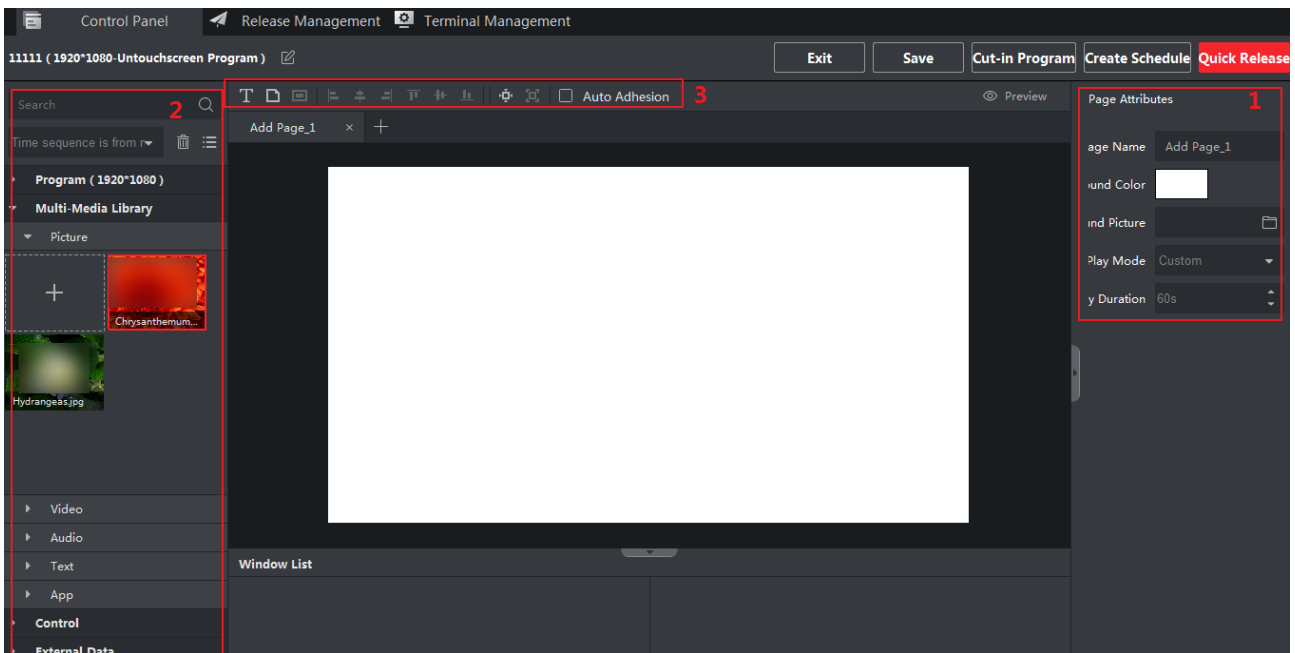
Control Panel
Release Management
Terminal Management

11111 ( 1920*1080-Untouchscreen Program )

Exit
Save
Cut-in Program
Create Schedule
Quick Release

Search
2
Time sequence is from r
Program ( 1920*1080 )
Multi-Media Library
Picture
Chrysanthemum...
Hydrangeas.jpg
Video
Audio
Text
App
Control
External Data

Auto Adhesion
3
Preview
Add Page_1
Window List

Page Attributes
1
age Name
Add Page_1
und Color
nd Picture
Play Mode
Custom
y Duration
60s